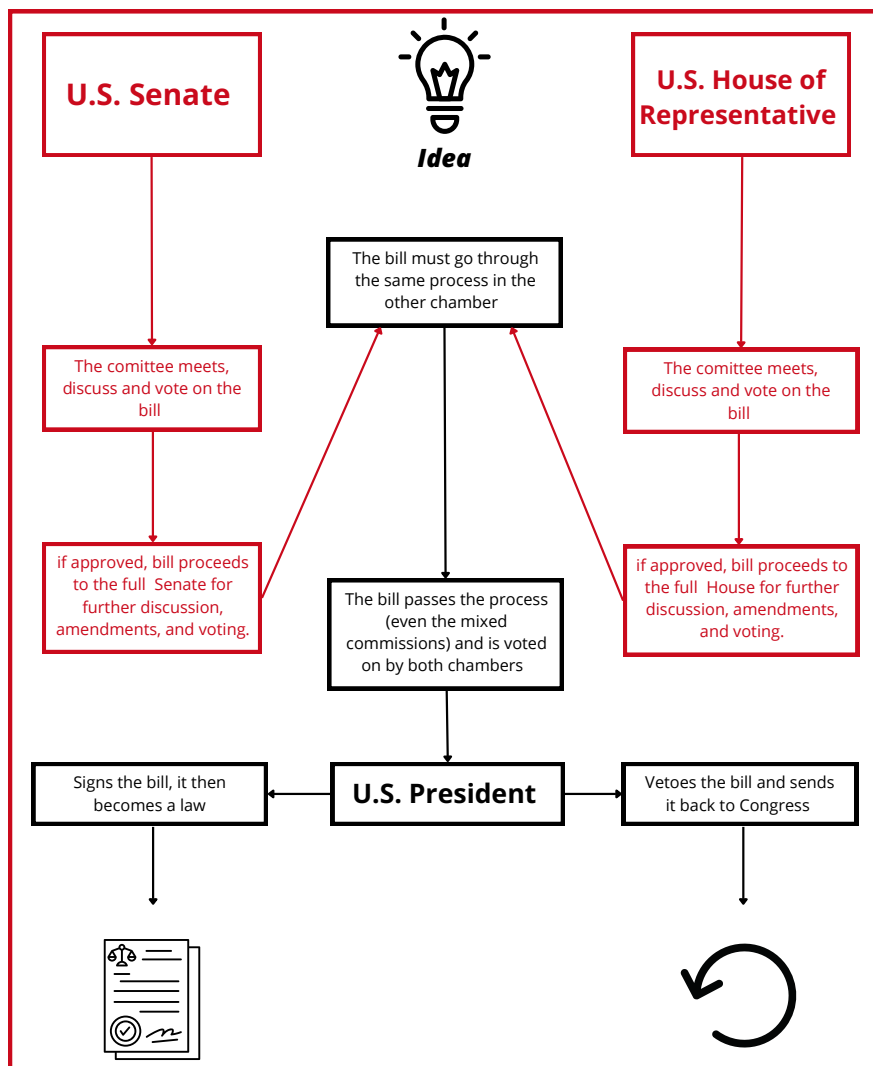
U.S. Senate

Idea

U.S. House of Representative

The bill must go through the same process in the other chamber

The comittee meets, discuss and vote on the bill

The comittee meets, discuss and vote on the bill

if approved, bill proceeds to the full Senate for further discussion, amendments, and voting.

The bill passes the process (even the mixed commissions) and is voted on by both chambers

if approved, bill proceeds to the full House for further discussion, amendments, and voting.

Signs the bill, it then becomes a law

U.S. President

Vetoes the bill and sends it back to Congress